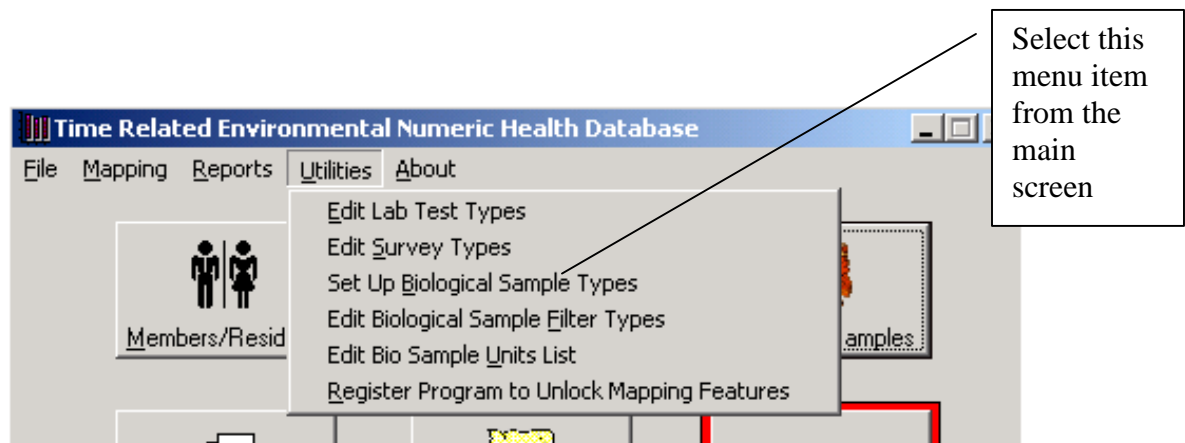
Select this menu item from the main screen

Time Related Environmental Numeric Health Database

File Mapping Reports Utilities About

Edit Lab Test Types
Edit Survey Types
Set Up Biological Sample Types
Edit Biological Sample Filter Types
Edit Bio Sample Units List
Register Program to Unlock Mapping Features

Members/Resid

amples